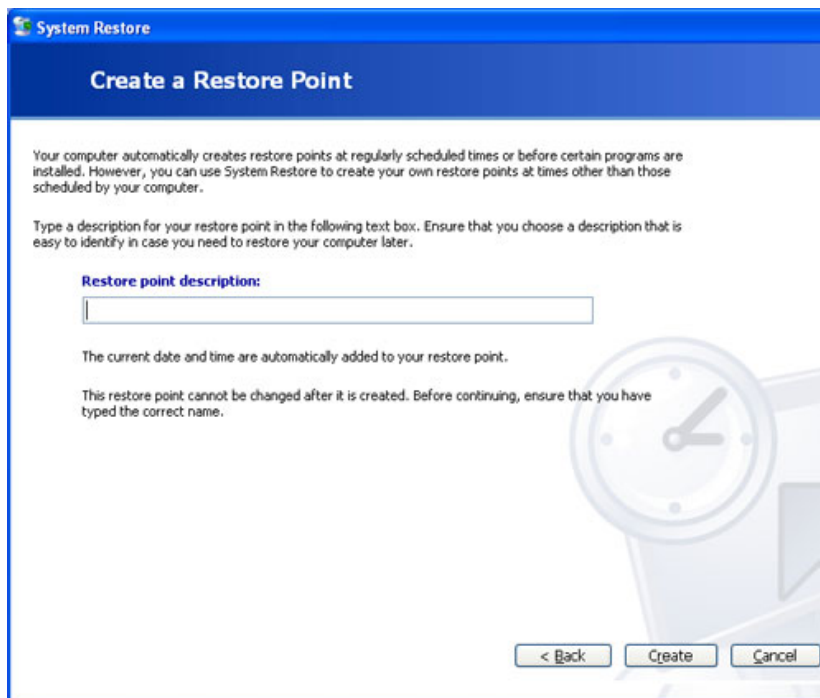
System Restore

Create a Restore Point

Your computer automatically creates restore points at regularly scheduled times or before certain programs are installed. However, you can use System Restore to create your own restore points at times other than those scheduled by your computer.

Type a description for your restore point in the following text box. Ensure that you choose a description that is easy to identify in case you need to restore your computer later.

Restore point description:

The current date and time are automatically added to your restore point.

This restore point cannot be changed after it is created. Before continuing, ensure that you have typed the correct name.

< Back Create Cancel